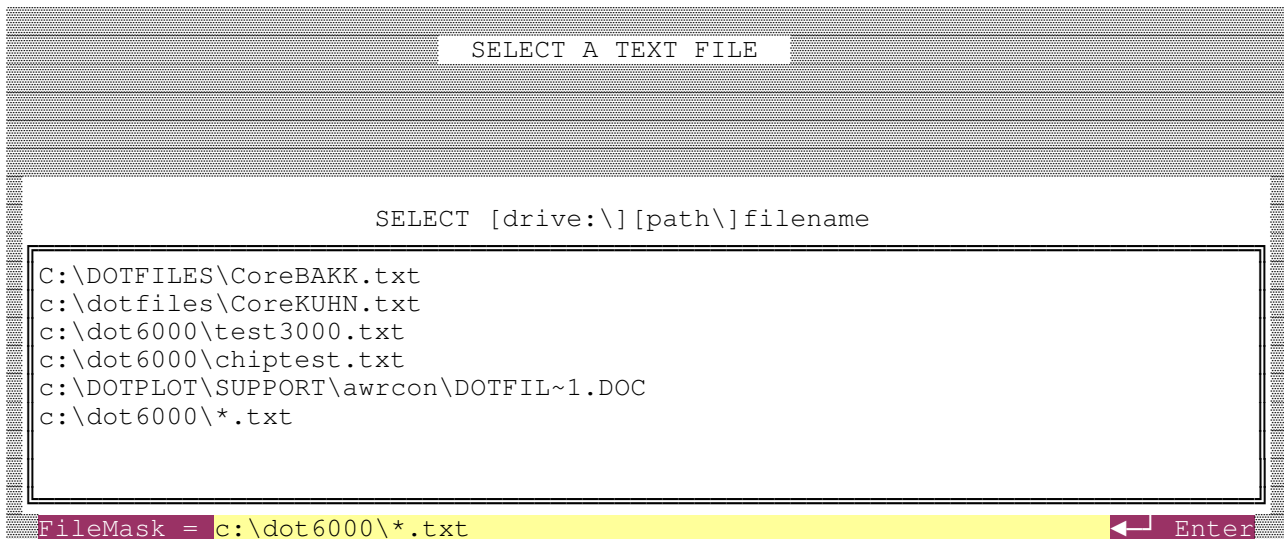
SELECT A TEXT FILE

SELECT [drive:\][path\]filename

C:\DOTFILES\CoreBAKK.txt
c:\dotfiles\CoreKUHN.txt
c:\dot6000\test3000.txt
c:\dot6000\chiptest.txt
c:\DOTPLOT\SUPPORT\awrcon\DOTFIL~1.DOC
c:\dot6000\*.txt

FileMask = c:\dot6000\*.txt

Enter